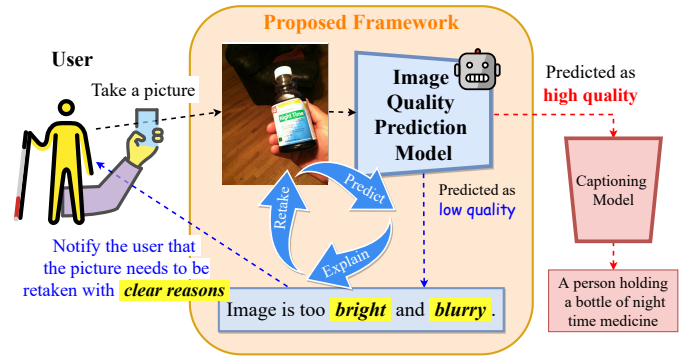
Proposed Framework

User

Take a picture

Image Quality Prediction Model

Predicted as high quality

Captioning Model

A person holding a bottle of night time medicine

Predict

Retake

Explain

Predicted as low quality

Notify the user that the picture needs to be retaken with clear reasons

Image is too bright and blurry.